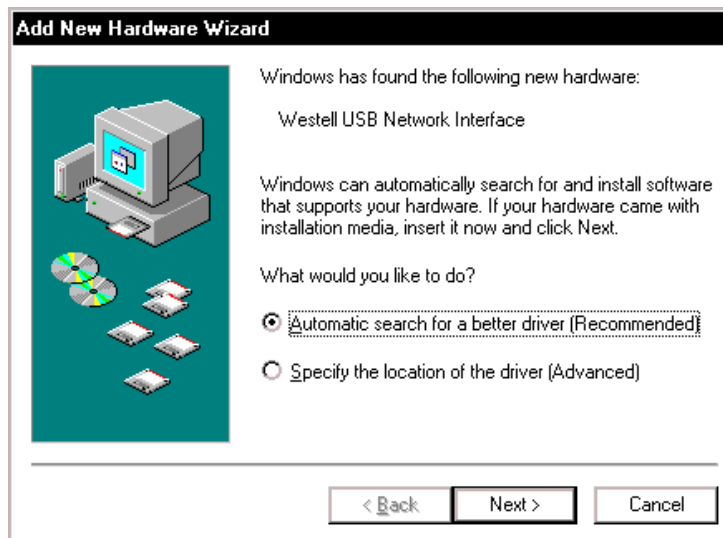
Add New Hardware Wizard

Windows has found the following new hardware:

Westell USB Network Interface

Windows can automatically search for and install software that supports your hardware. If your hardware came with installation media, insert it now and click Next.

What would you like to do?

Automatic search for a better driver (Recommended)

Specify the location of the driver (Advanced)

< Back

Next >

Cancel